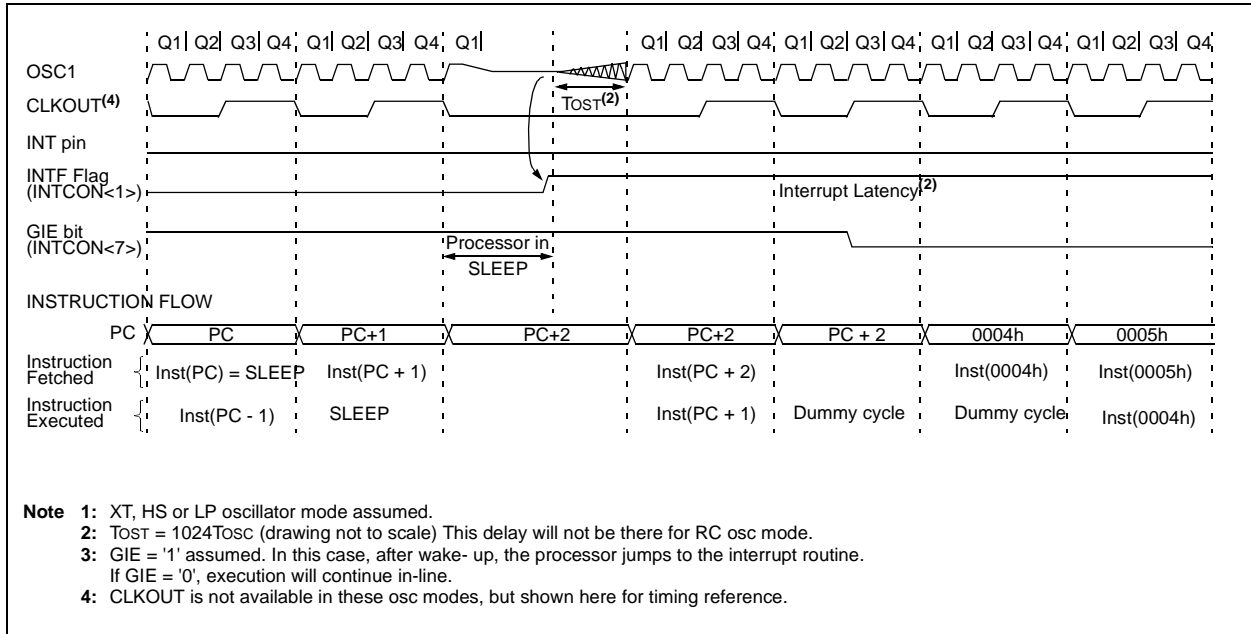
Q1 Q2 Q3 Q4 Q1 Q2 Q3 Q4 Q1 Q1 Q2 Q3 Q4 Q1 Q2 Q3 Q4 Q1 Q2 Q3 Q4 Q1 Q2 Q3 Q4

OSC1

CLKOUT$^{(4)}$

TOST$^{(2)}$

INT pin

INTF Flag (INTCON<1>)

Interrupt Latency$^{(2)}$

GIE bit (INTCON<7>)

Processor in SLEEP

INSTRUCTION FLOW

PC

PC

PC+1

PC+2

PC+2

PC + 2

0004h

0005h

Instruction Fetched

Inst(PC) = SLEEP

Inst(PC + 1)

Inst(PC + 2)

Inst(0004h)

Inst(0005h)

Instruction Executed

Inst(PC - 1)

SLEEP

Inst(PC + 1)

Dummy cycle

Dummy cycle

Inst(0004h)

Note 1: XT, HS or LP oscillator mode assumed.
2: TOST = 1024TOSC (drawing not to scale) This delay will not be there for RC osc mode.
3: GIE = '1' assumed. In this case, after wake- up, the processor jumps to the interrupt routine. If GIE = '0', execution will continue in-line.
4: CLKOUT is not available in these osc modes, but shown here for timing reference.